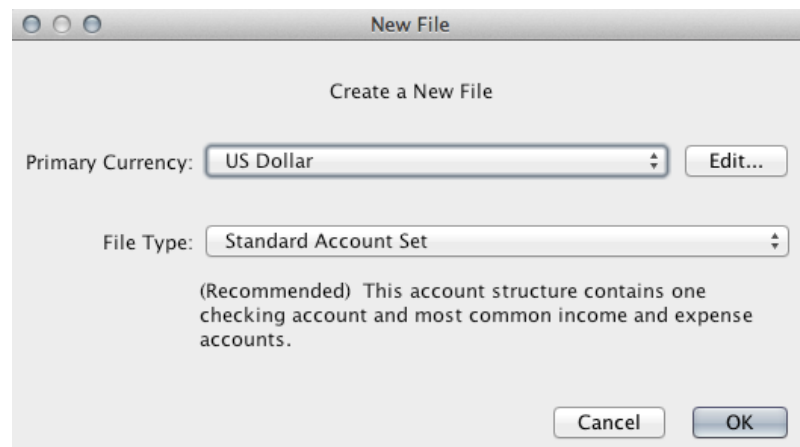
New File

Create a New File

Primary Currency: US Dollar Edit...

File Type: Standard Account Set

(Recommended) This account structure contains one checking account and most common income and expense accounts.

Cancel OK